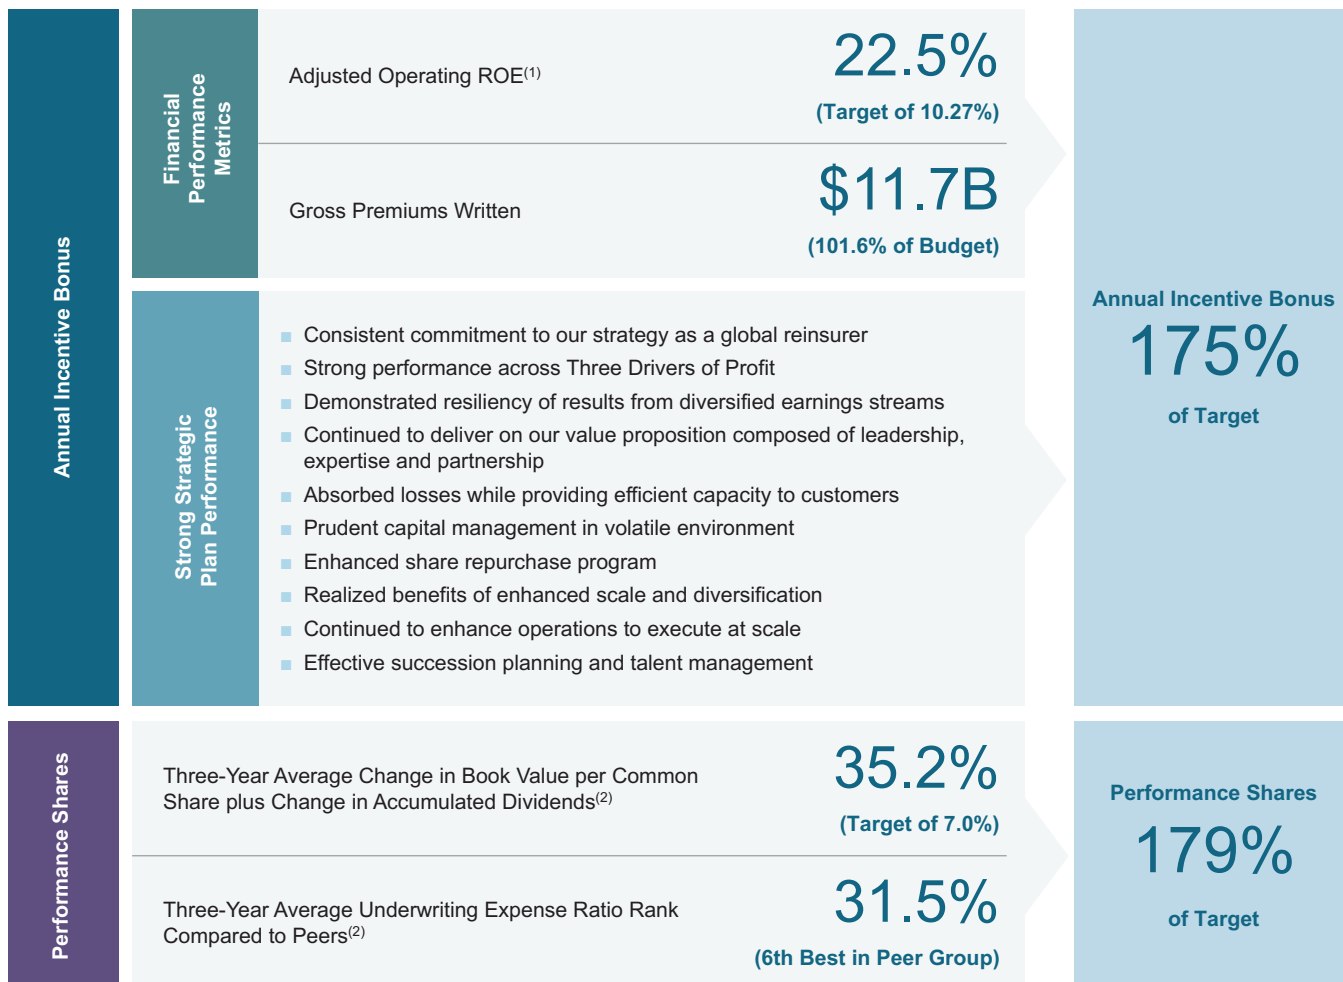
Annual Incentive Bonus

Financial Performance Metrics

Adjusted Operating ROE$^{(1)}$

22.5%

(Target of 10.27%)

Gross Premiums Written

$11.7B

(101.6% of Budget)

Strong Strategic Plan Performance

- Consistent commitment to our strategy as a global reinsurer
- Strong performance across Three Drivers of Profit
- Demonstrated resiliency of results from diversified earnings streams
- Continued to deliver on our value proposition composed of leadership, expertise and partnership
- Absorbed losses while providing efficient capacity to customers
- Prudent capital management in volatile environment
- Enhanced share repurchase program
- Realized benefits of enhanced scale and diversification
- Continued to enhance operations to execute at scale
- Effective succession planning and talent management

Annual Incentive Bonus

175%

of Target

Performance Shares

Three-Year Average Change in Book Value per Common Share plus Change in Accumulated Dividends$^{(2)}$

35.2%

(Target of 7.0%)

Three-Year Average Underwriting Expense Ratio Rank Compared to Peers$^{(2)}$

31.5%

(6th Best in Peer Group)

Performance Shares

179%

of Target